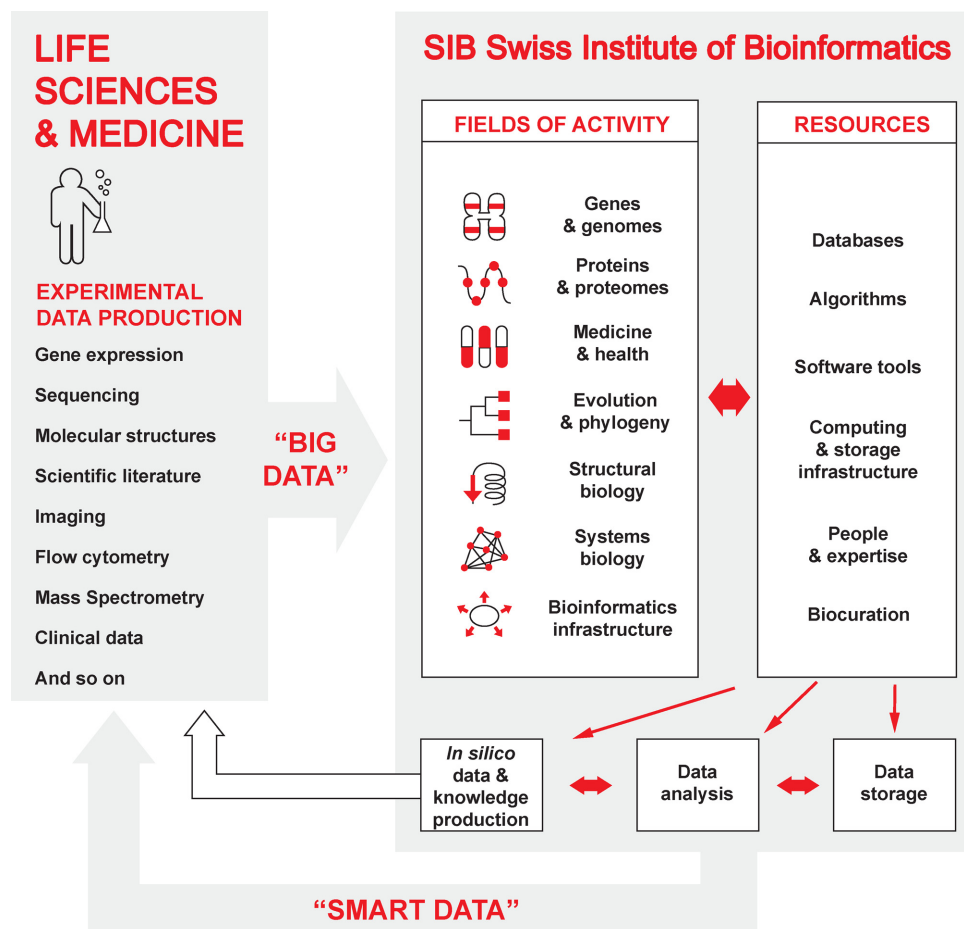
LIFE SCIENCES & MEDICINE

EXPERIMENTAL DATA PRODUCTION

Gene expression

Sequencing

Molecular structures

Scientific literature

Imaging

Flow cytometry

Mass Spectrometry

Clinical data

And so on

"BIG DATA"

SIB Swiss Institute of Bioinformatics

FIELDS OF ACTIVITY

Genes & genomes

Proteins & proteomes

Medicine & health

Evolution & phylogeny

Structural biology

Systems biology

Bioinformatics infrastructure

RESOURCES

Databases

Algorithms

Software tools

Computing & storage infrastructure

People & expertise

Biocuration

In silico data & knowledge production

Data analysis

Data storage

"SMART DATA"